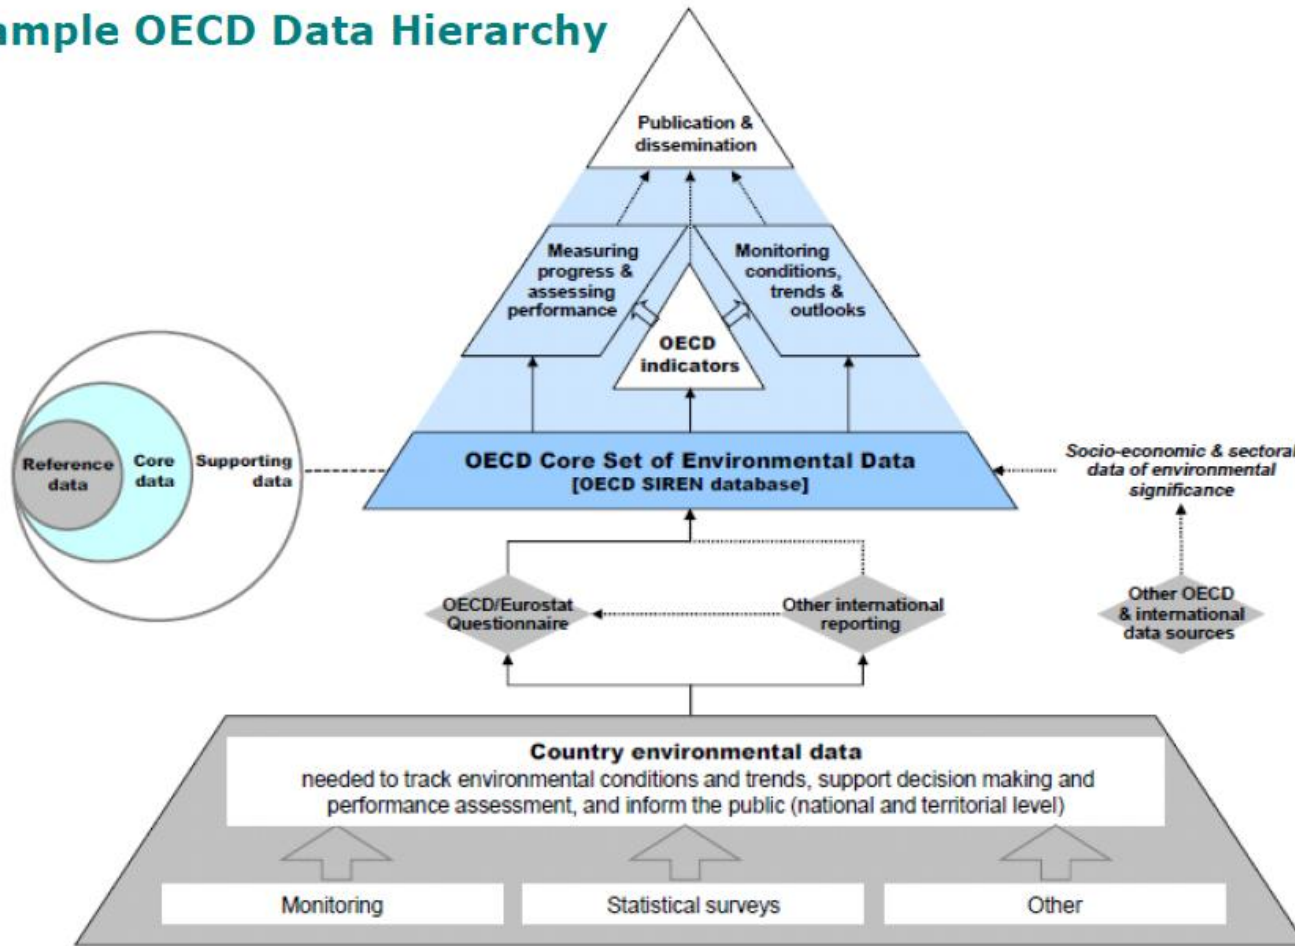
ample OECD Data Hierarchy

Publication & dissemination

Measuring progress & assessing performance

Monitoring conditions, trends & outlooks

OECD indicators

Reference data

Core data

Supporting data

OECD Core Set of Environmental Data
[OECD SIREN database]

Socio-economic & sectoral data of environmental significance

OECD/Eurostat Questionnaire

Other international reporting

Other OECD & international data sources

Country environmental data
needed to track environmental conditions and trends, support decision making and performance assessment, and inform the public (national and territorial level)

Monitoring

Statistical surveys

Other